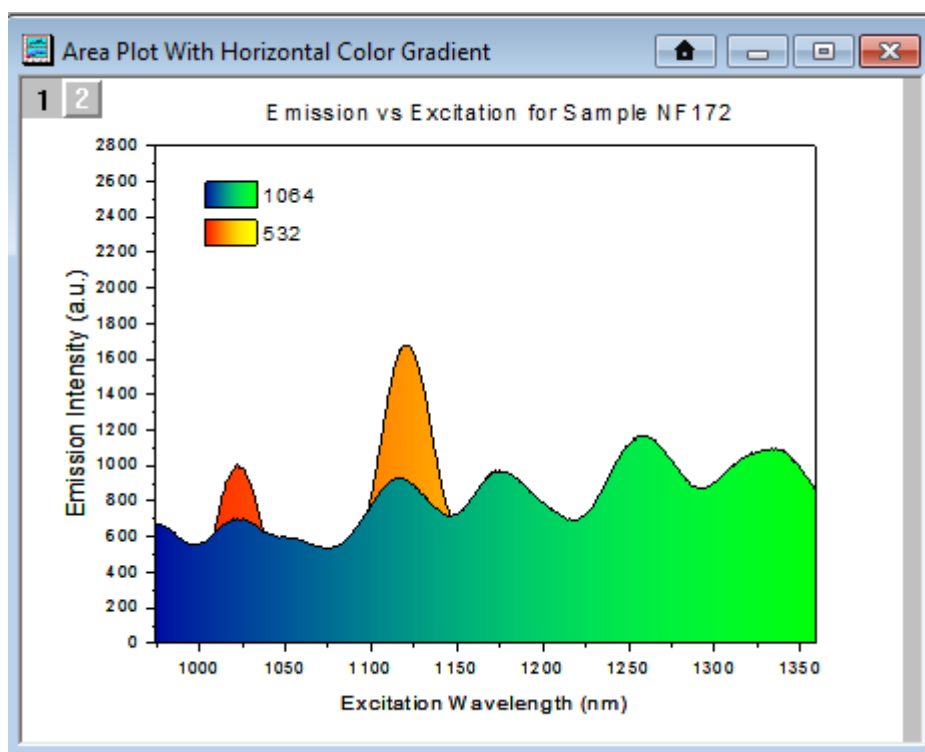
Area Plot With Horizontal Color Gradient

1 2

Emission vs Excitation for Sample NF172

1064
532

Emission Intensity (a.u.)

2800
2600
2400
2200
2000
1800
1600
1400
1200
1000
800
600
400
200
0

1000 1050 1100 1150 1200 1250 1300 1350

Excitation Wavelength (nm)